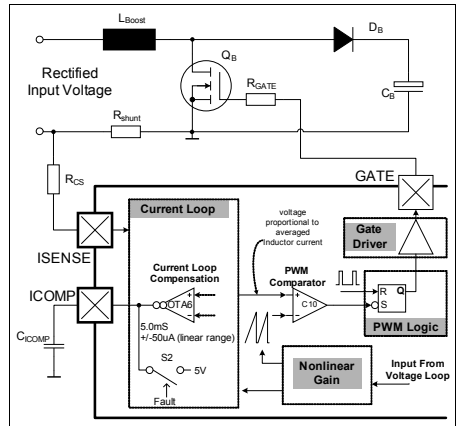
$L_{Boost}$

$D_B$

$Q_B$

Rectified Input Voltage

$R_{GATE}$

$C_B$

$R_{shunt}$

$R_{CS}$

GATE

Current Loop

voltage proportional to averaged Inductor current

Gate Driver

ISENSE

Current Loop Compensation

PWM Comparator

ICOMP

OTA6

C10

R

Q

S

5.0mS +/-50uA (linear range)

PWM Logic

$C_{ICOMP}$

S2

5V

Nonlinear Gain

Input From Voltage Loop

Fault